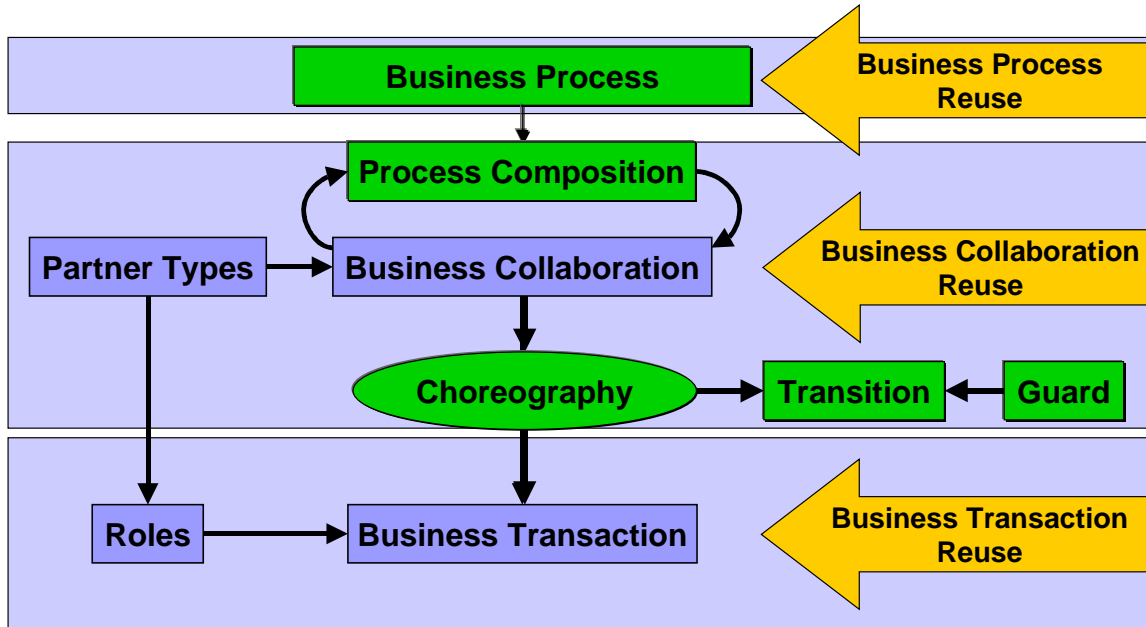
Business Process

Business Process Reuse

Process Composition

Partner Types

Business Collaboration

Business Collaboration Reuse

Choreography

Transition

Guard

Roles

Business Transaction

Business Transaction Reuse